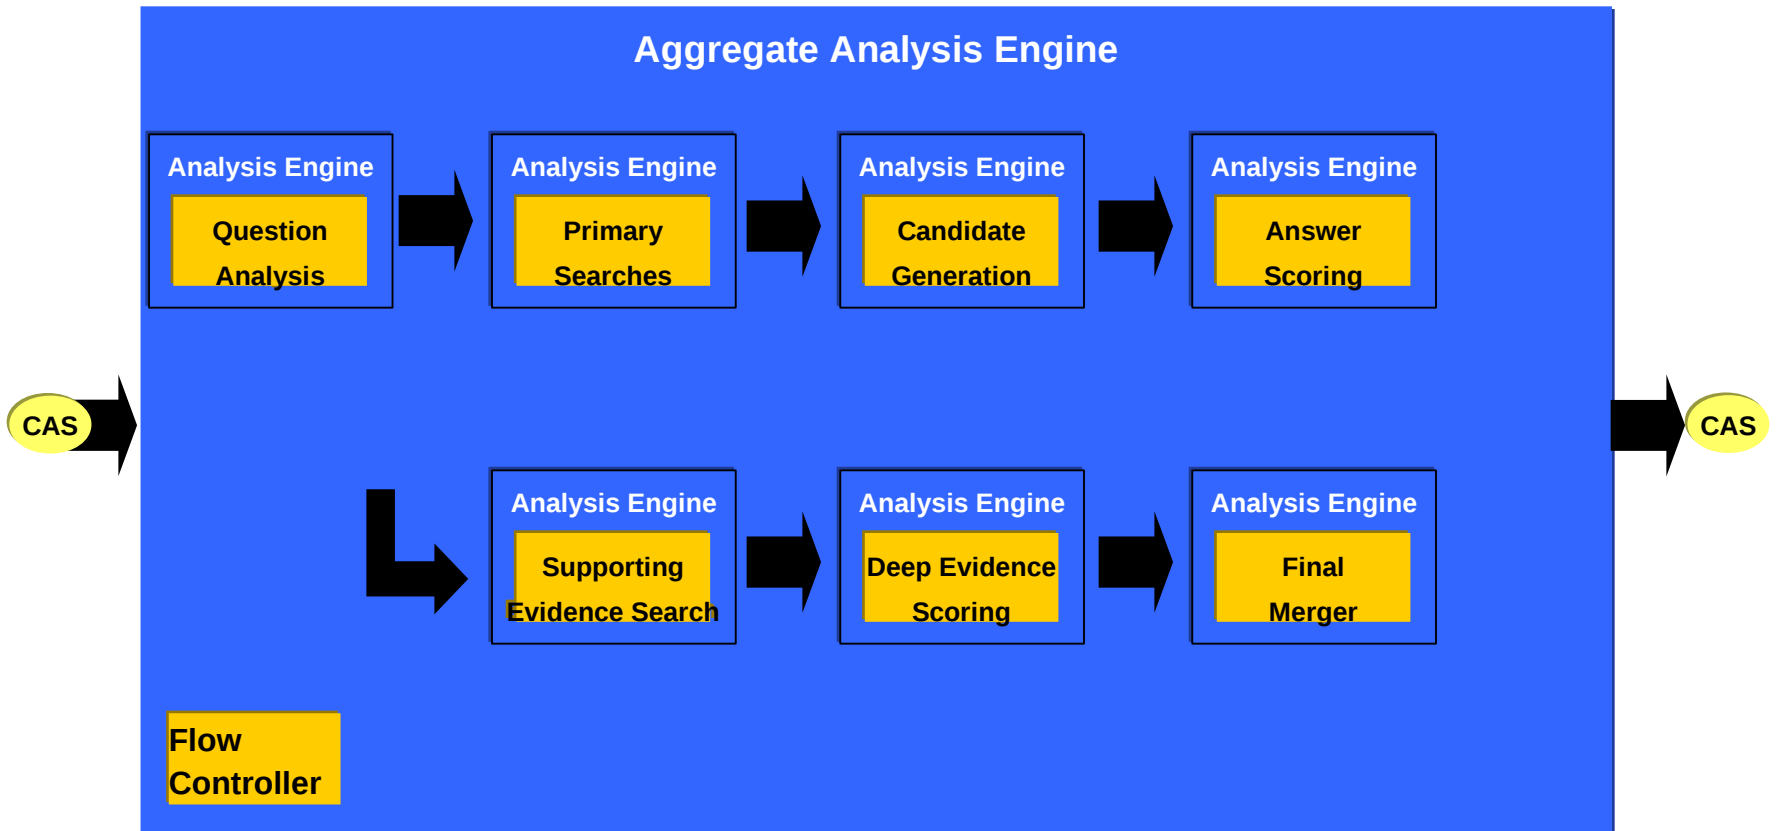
Aggregate Analysis Engine

CAS

Analysis Engine

Question Analysis

Analysis Engine

Primary Searches

Analysis Engine

Candidate Generation

Analysis Engine

Answer Scoring

Analysis Engine

Supporting Evidence Search

Analysis Engine

Deep Evidence Scoring

Analysis Engine

Final Merger

CAS

Flow Controller